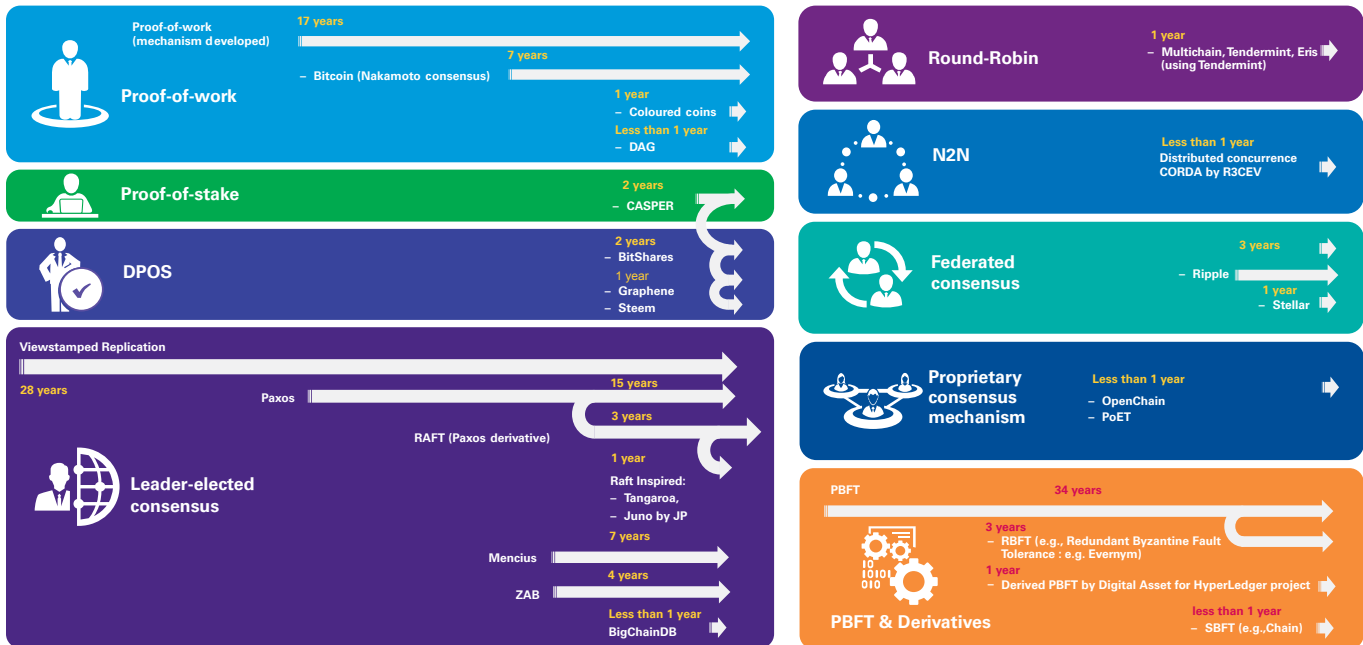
Proof-of-work (mechanism developed)

17 years

7 years

– Bitcoin (Nakamoto consensus)

Proof-of-work

1 year

– Coloured coins

Less than 1 year

– DAG

Proof-of-stake

2 years

– CASPER

DPOS

2 years

– BitShares

1 year

– Graphene

– Steem

Viewstamped Replication

28 years

Paxos

15 years

3 years

RAFT (Paxos derivative)

1 year

Leader-elected consensus

Raft Inspired:

– Tangaroa,

– Juno by JP

Mencius

7 years

4 years

ZAB

Less than 1 year

BigChainDB

Round-Robin

1 year

– Multichain, Tendermint, Eris (using Tendermint)

N2N

Less than 1 year

Distributed concurrence CORDA by R3CEV

Federated consensus

3 years

– Ripple

1 year

– Stellar

Proprietary consensus mechanism

Less than 1 year

– OpenChain

– PoET

PBFT

34 years

3 years

– RBFT (e.g., Redundant Byzantine Fault Tolerance : e.g. Evernym)

1 year

– Derived PBFT by Digital Asset for HyperLedger project

less than 1 year

– SBFT (e.g.,Chain)

PBFT & Derivatives